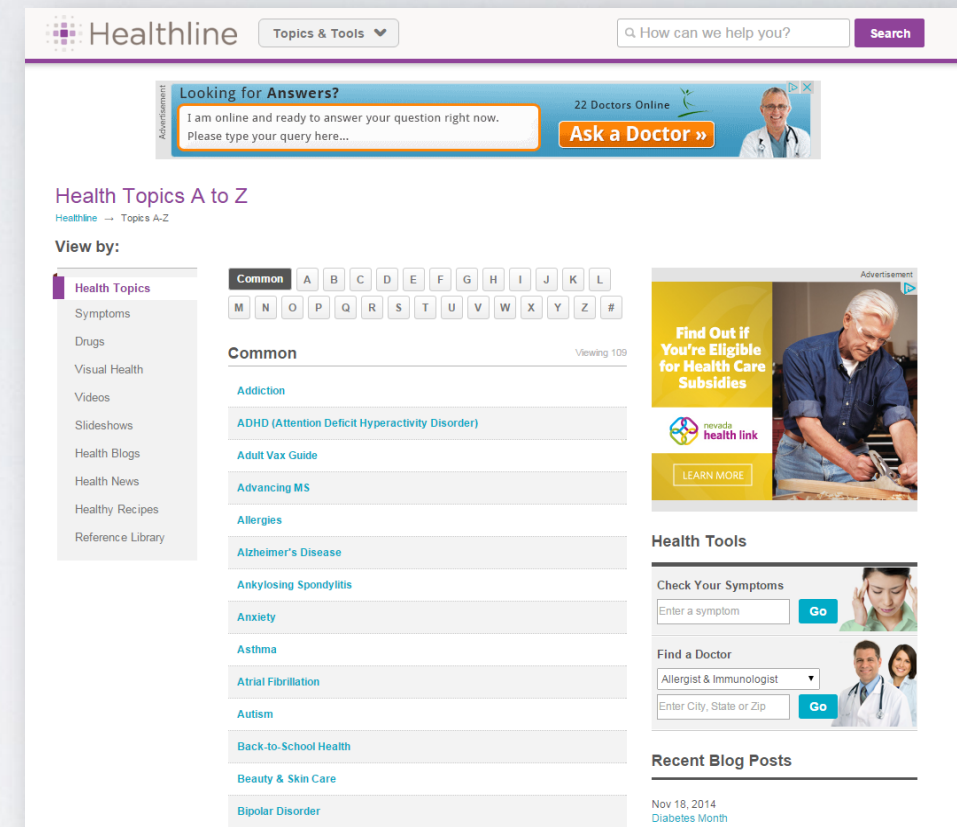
Healthline

Topics & Tools

How can we help you?

Search

Advertisement

Looking for Answers?

I am online and ready to answer your question right now. Please type your query here...

22 Doctors Online

Ask a Doctor »

Health Topics A to Z

Healthline → Topics A-Z

View by:

Health Topics

Symptoms

Drugs

Visual Health

Videos

Slideshows

Health Blogs

Health News

Healthy Recipes

Reference Library

Common A B C D E F G H I J K L M N O P Q R S T U V W X Y Z #

Common

Viewing 109

Addiction

ADHD (Attention Deficit Hyperactivity Disorder)

Adult Vax Guide

Advancing MS

Allergies

Alzheimer's Disease

Ankylosing Spondylitis

Anxiety

Asthma

Atrial Fibrillation

Autism

Back-to-School Health

Beauty & Skin Care

Bipolar Disorder

Advertisement

Find Out if You're Eligible for Health Care Subsidies

nevada health link

LEARN MORE

Health Tools

Check Your Symptoms

Enter a symptom

Go

Find a Doctor

Allergist & Immunologist

Enter City, State or Zip

Go

Recent Blog Posts

Nov 18, 2014

Diabetes Month